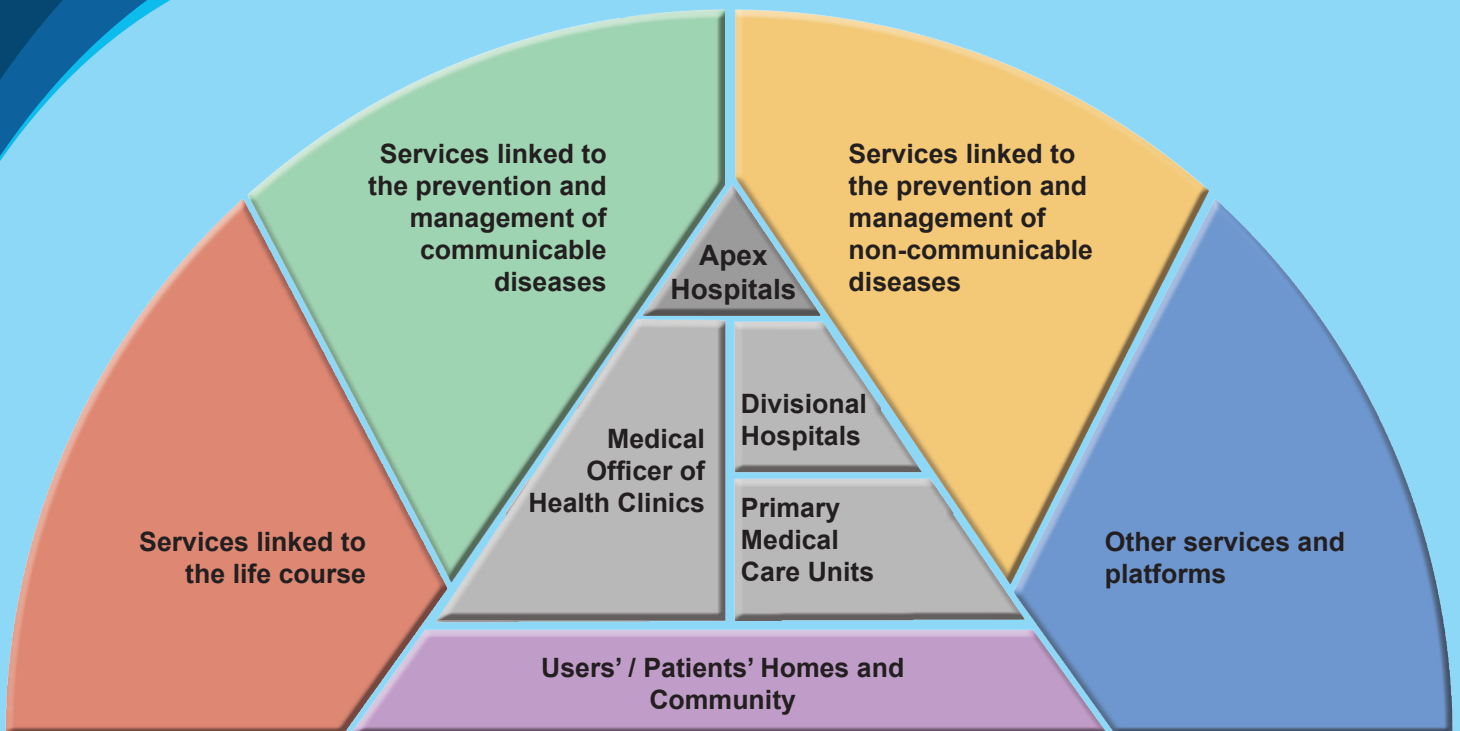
Services linked to the prevention and management of communicable diseases

Services linked to the prevention and management of non-communicable diseases

Apex Hospitals

Services linked to the life course

Medical Officer of Health Clinics

Divisional Hospitals

Primary Medical Care Units

Other services and platforms

Users' / Patients' Homes and Community